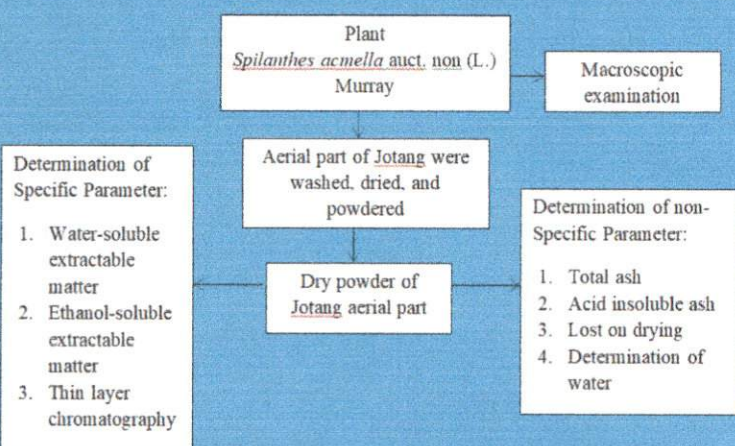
Plant
*Spilanthes acmella* auct. non (L.) Murray

Macroscopic examination

Aerial part of Jotang were washed, dried, and powdered

Dry powder of Jotang aerial part

Determination of Specific Parameter:
1. Water-soluble extractable matter
2. Ethanol-soluble extractable matter
3. Thin layer chromatography

Determination of non-Specific Parameter:
1. Total ash
2. Acid insoluble ash
3. Lost on drying
4. Determination of water